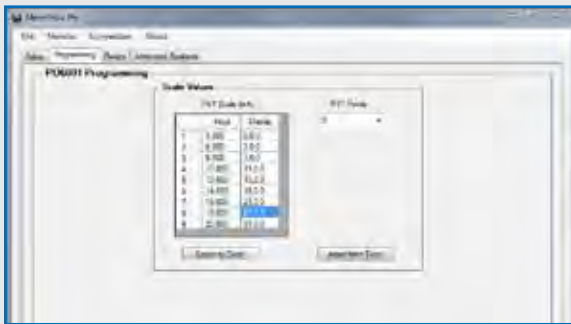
MeterView Pro

File Transfer Connection About

Status Programming Relays Unknown Features

PD6001 Programming

Scale Values

PV1 Scale (mA)

PV1 Points

| | Input | Display |
|---|---|---|
| 1 | 4.000 | 0.0 |
| 2 | 6.000 | 2.0 |
| 3 | 8.000 | 5.0 |
| 4 | 10.000 | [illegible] |
| 5 | 12.000 | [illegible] |
| 6 | 14.000 | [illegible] |
| 7 | 16.000 | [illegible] |
| 8 | 18.000 | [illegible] |
| 9 | 20.000 | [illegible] |

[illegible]

Export to Excel

Import from Excel